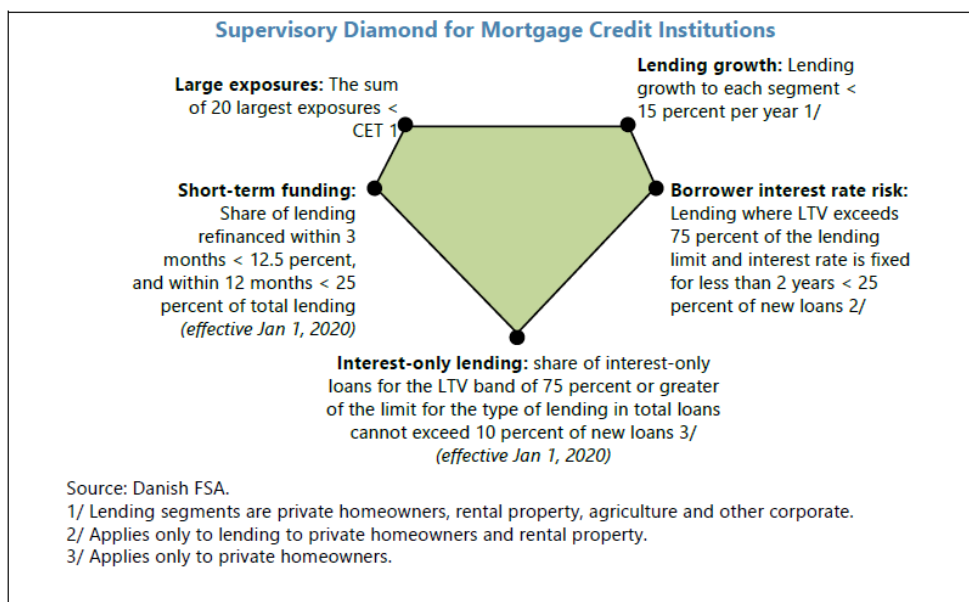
Supervisory Diamond for Mortgage Credit Institutions

Large exposures: The sum of 20 largest exposures < CET 1

Lending growth: Lending growth to each segment < 15 percent per year 1/

Short-term funding: Share of lending refinanced within 3 months < 12.5 percent, and within 12 months < 25 percent of total lending (effective Jan 1, 2020)

Borrower interest rate risk: Lending where LTV exceeds 75 percent of the lending limit and interest rate is fixed for less than 2 years < 25 percent of new loans 2/

Interest-only lending: share of interest-only loans for the LTV band of 75 percent or greater of the limit for the type of lending in total loans cannot exceed 10 percent of new loans 3/ (effective Jan 1, 2020)

Source: Danish FSA.
1/ Lending segments are private homeowners, rental property, agriculture and other corporate.
2/ Applies only to lending to private homeowners and rental property.
3/ Applies only to private homeowners.